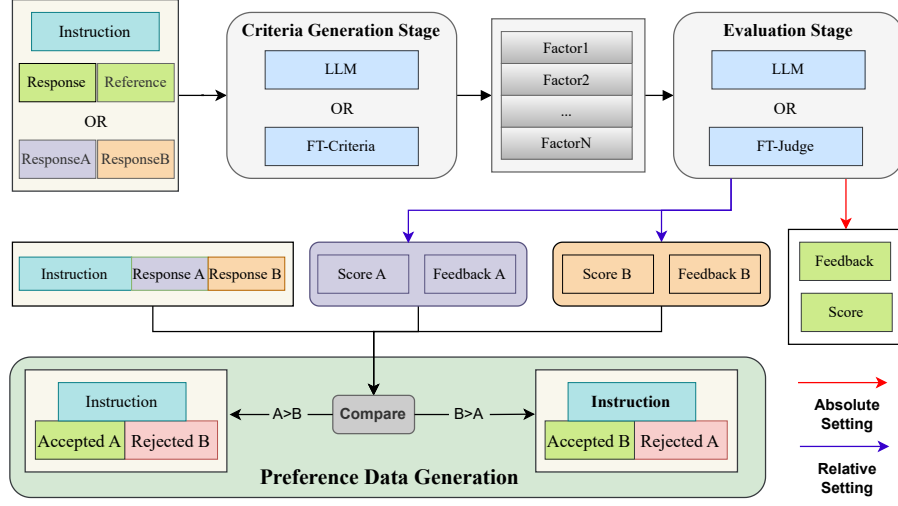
Instruction

Response | Reference

OR

ResponseA | ResponseB

Criteria Generation Stage

LLM

OR

FT-Criteria

Factor1

Factor2

...

FactorN

Evaluation Stage

LLM

OR

FT-Judge

Instruction | Response A | Response B

Score A | Feedback A

Score B | Feedback B

Feedback

Score

Instruction

Accepted A | Rejected B

A>B

Compare

B>A

Instruction

Accepted B | Rejected A

Preference Data Generation

Absolute Setting

Relative Setting